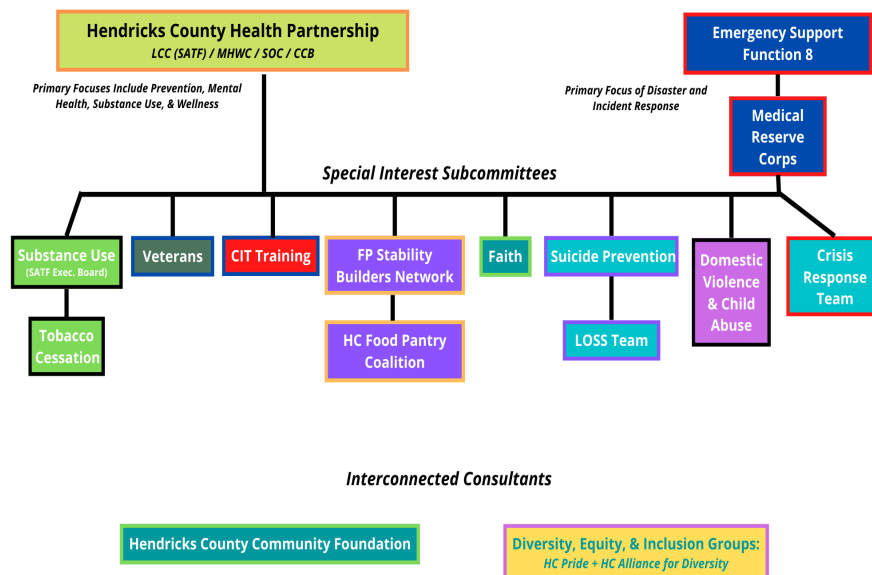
Hendricks County Health Partnership
LCC (SATF) / MHWC / SOC / CCB

Primary Focuses Include Prevention, Mental Health, Substance Use, & Wellness

Emergency Support Function 8

Primary Focus of Disaster and Incident Response

Medical Reserve Corps

Special Interest Subcommittees

Substance Use
(SATF Exec. Board)

Tobacco Cessation

Veterans

CIT Training

FP Stability Builders Network

HC Food Pantry Coalition

Faith

Suicide Prevention

LOSS Team

Domestic Violence & Child Abuse

Crisis Response Team

Interconnected Consultants

Hendricks County Community Foundation

Diversity, Equity, & Inclusion Groups:
HC Pride + HC Alliance for Diversity